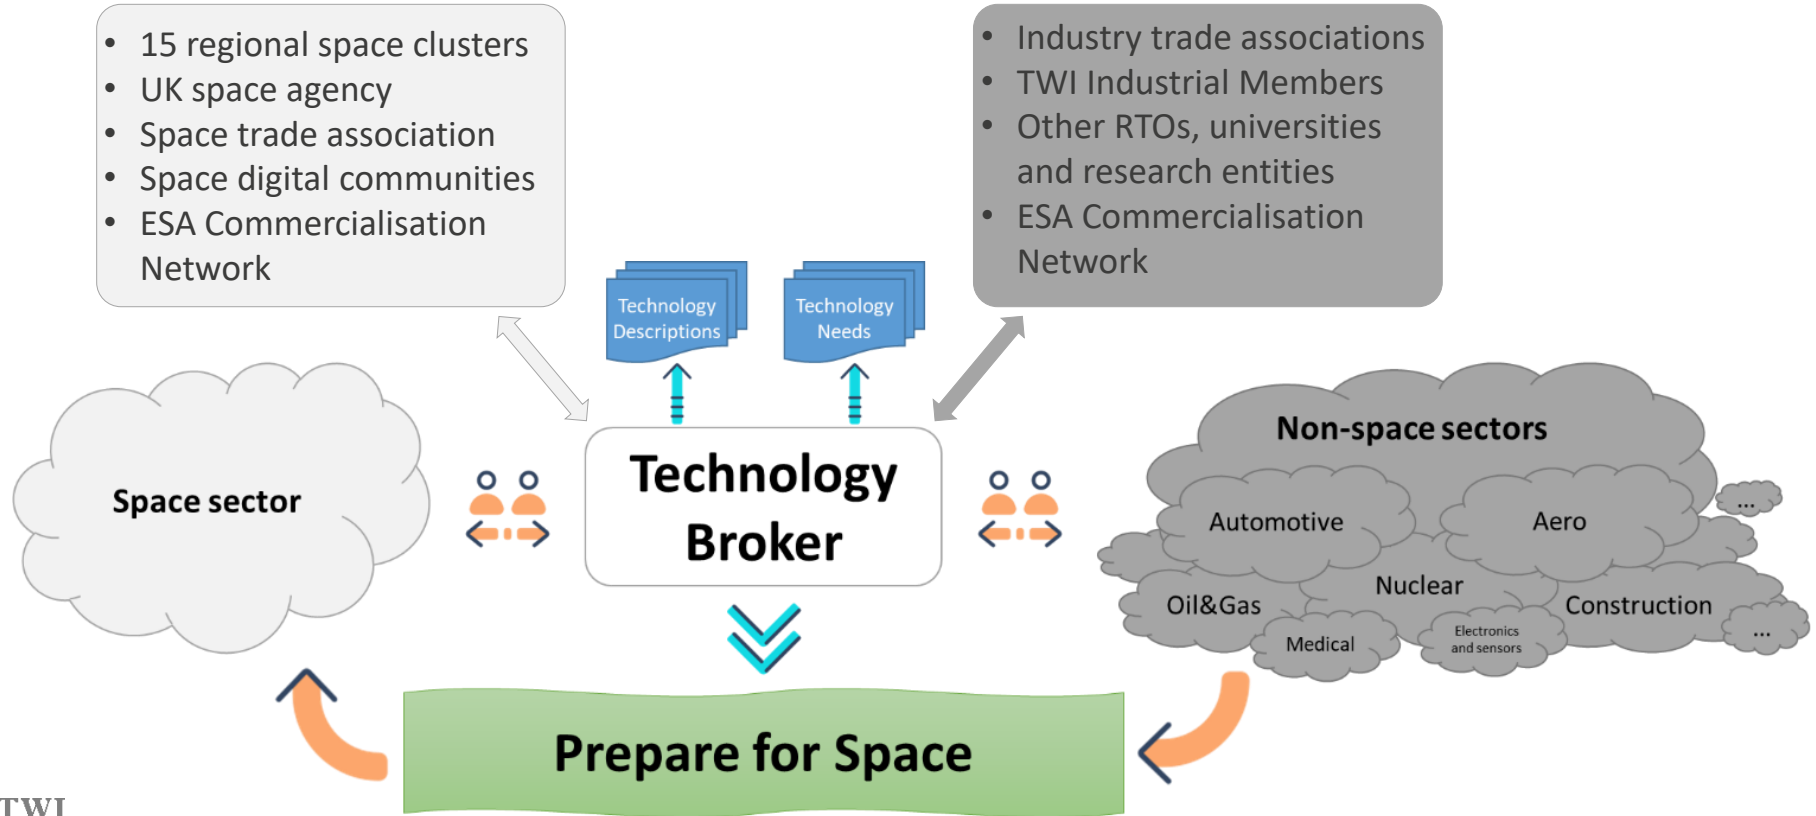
• 15 regional space clusters
• UK space agency
• Space trade association
• Space digital communities
• ESA Commercialisation Network

• Industry trade associations
• TWI Industrial Members
• Other RTOs, universities and research entities
• ESA Commercialisation Network

Technology Descriptions

Technology Needs

Space sector

Technology Broker

Non-space sectors

Automotive

Aero

...

Nuclear

Oil&Gas

Construction

Medical

Electronics and sensors

...

Prepare for Space

TWI